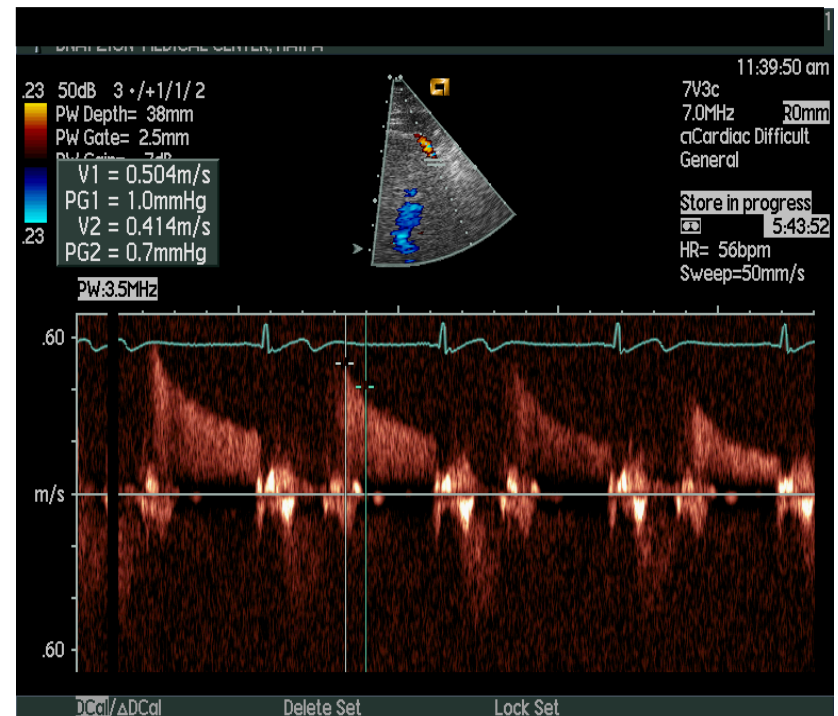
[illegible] MEDICAL CENTER, HAIFA

11:39:50 am

.23 50dB 3 •/+1/1/2
PW Depth= 38mm
PW Gate= 2.5mm
PW Gain= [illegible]dB

V1 = 0.504m/s
PG1 = 1.0mmHg
V2 = 0.414m/s
PG2 = 0.7mmHg

.23

7V3c
7.0MHz R0mm
Cardiac Difficult
General

Store in progress
5:43:52
HR= 56bpm
Sweep=50mm/s

PW:3.5MHz

.60

m/s

.60

DCal/ΔDCal Delete Set Lock Set